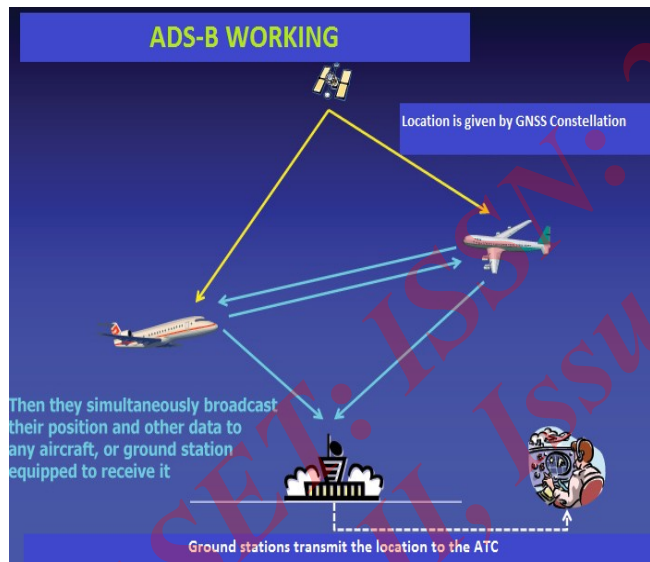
ADS-B WORKING

Location is given by GNSS Constellation

Then they simultaneously broadcast their position and other data to any aircraft, or ground station equipped to receive it

Ground stations transmit the location to the ATC

SETI. ISSN. H. Issu